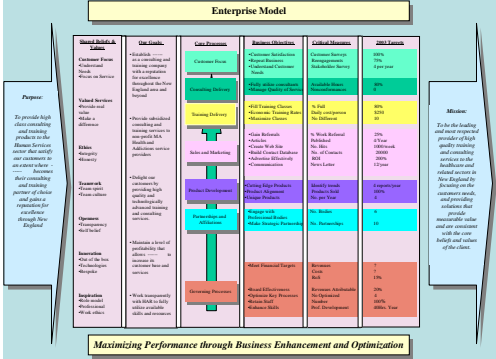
Enterprise Model

Purpose:

To provide high class consulting and training products to the Human Services sector that satisfy our customers to an extent where – becomes their consulting and training partner of choice and gains a reputation for excellence through New England

Shared Beliefs & Values

Customer Focus
•Understand Needs
•Focus on Service

Valued Services
•Provide real value
•Make a difference

Ethics
•Integrity
•Honesty

Teamwork
•Team spirit
•Team culture

Openness
•Transparency
•Self belief

Innovation
•Out of the box
•Technologies
•Bespoke

Inspiration
•Role model
•Professional
•Work ethics

Our Goals

•Establish ––– as a consulting and training company with a reputation for excellence throughout the New England area and beyond

•Provide unrivalled consulting and training services to non-profit MA Health and Addictions service providers

•Delight our customers by providing high quality and technologically advanced training and consulting services

•Maintain a level of profitability that allows ––– to increase its customer base and services

•Work transparently with BSAS to fully utilize available skills and resources

Core Processes

Customer Focus

Consulting Delivery

Training Delivery

Sales and Marketing

Product Development

Partnerships and Affiliations

Governing Processes

Business Objectives

•Customer Satisfaction
•Repeat Business
•Understand Customer Needs

•Fully utilize consultants
•Manage Quality of Service

•Fill Training Classes
•Economic Training Rates
•No Difference Classes

•Gain Referrals
•Analysis
•Create Web Site
•Build Contact Database
•Advertise Effectively
•Communication

•Cutting Edge Products
•Product Alignment
•Unique Products

•Engage with Professional Bodies
•Make Strategic Partnership

•Meet Financial Targets

•Board Effectiveness
•Optimize Key Processes
•Retain Staff
•Enhance Skills

Critical Measures

Customer Surveys
Reengagements
Stakeholder Survey

Available Hours
Nonconformances

% Full
Daily cost/person
No. Difference

% Work Referral
Published
No. Hits
No. of Contacts
ROI
News Letter

Identify trends
Products Sold
No. per Year

No. Bodies
No. Partnerships

Revenues
Costs
Roll

Revenues Attributable
No Optimized
Number
Prof. Development

2003 Targets

100%
75%
4 per year

80%
0%

90%
$250
0#

25%
2/Year
1000/week
20000
200%
12/year

6 reports/year
200%
6

6
10

7
7
15%

20%
6
100%
40Hrs. Year

Mission:

To be the leading and most respected provider of high quality training and consulting services to the healthcare and related sectors in New England by focusing on the customers needs, and providing solutions that provide measurable value and are consistent with the core beliefs and values of the client.

Maximizing Performance through Business Enhancement and Optimization